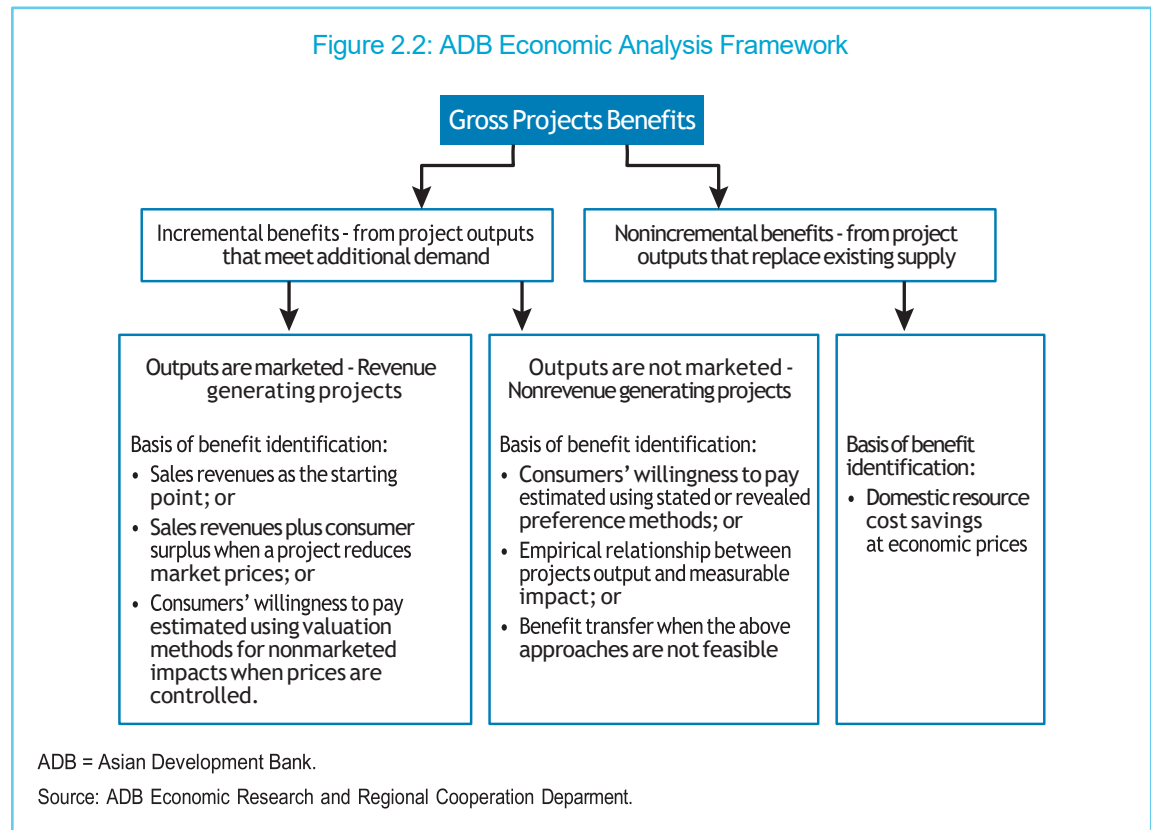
Figure 2.2: ADB Economic Analysis Framework

Gross Projects Benefits

Incremental benefits - from project outputs that meet additional demand

Nonincremental benefits - from project outputs that replace existing supply

Outputs are marketed - Revenue generating projects

Basis of benefit identification:
• Sales revenues as the starting point; or
• Sales revenues plus consumer surplus when a project reduces market prices; or
• Consumers' willingness to pay estimated using valuation methods for nonmarketed impacts when prices are controlled.

Outputs are not marketed - Nonrevenue generating projects

Basis of benefit identification:
• Consumers' willingness to pay estimated using stated or revealed preference methods; or
• Empirical relationship between projects output and measurable impact; or
• Benefit transfer when the above approaches are not feasible

Basis of benefit identification:
• Domestic resource cost savings at economic prices

ADB = Asian Development Bank.

Source: ADB Economic Research and Regional Cooperation Deparment.